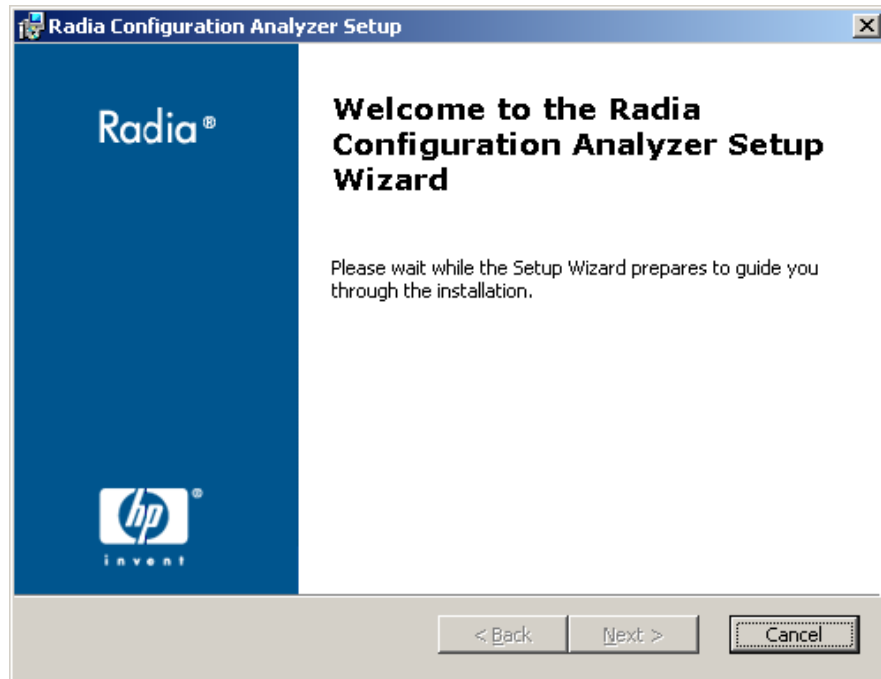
Radia Configuration Analyzer Setup

X

Radia®

Welcome to the Radia Configuration Analyzer Setup Wizard

Please wait while the Setup Wizard prepares to guide you through the installation.

hp®

invent

< Back

Next >

Cancel